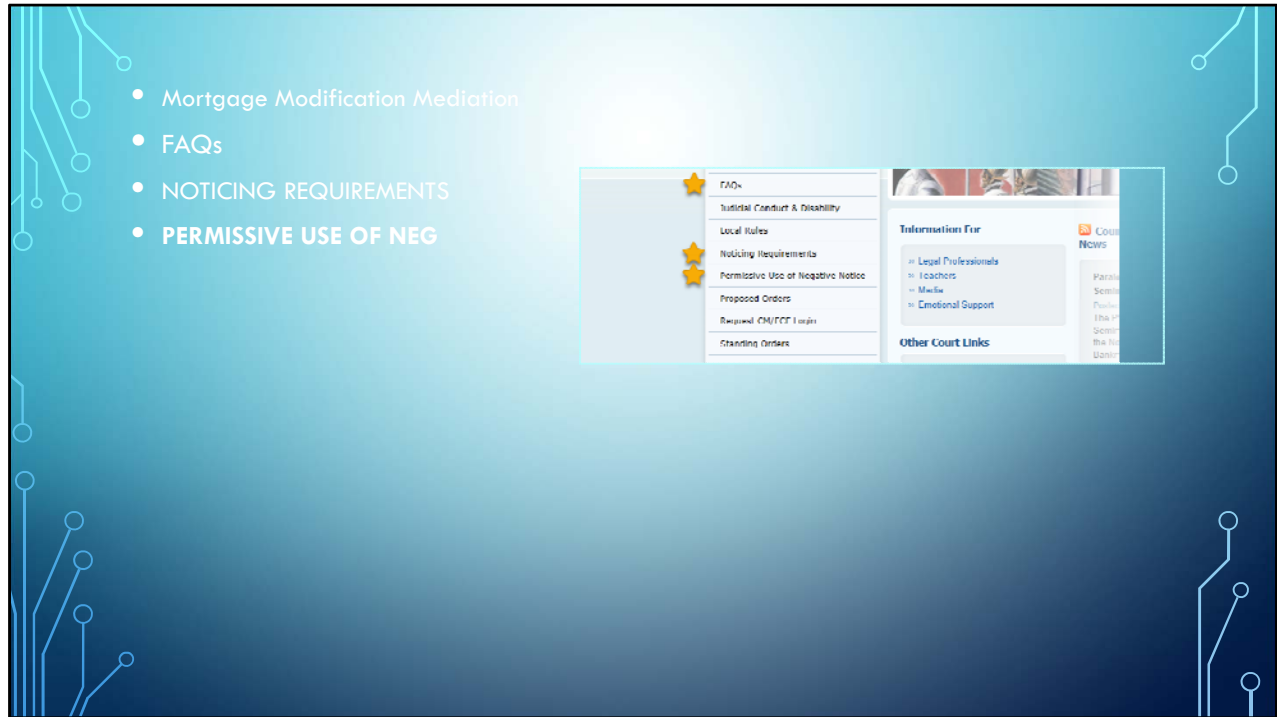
- Mortgage Modification Mediation
- FAQs
- NOTICING REQUIREMENTS
- **PERMISSIVE USE OF NEG**

FAQs
Judicial Conduct & Disability
Local Rules
Noticing Requirements
Permissive Use of Negative Notice
Proposed Orders
Request CM/ECF Login
Standing Orders

Information For
» Legal Professionals
» Teachers
» Media
» Emotional Support

Other Court Links

Cou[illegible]
News

Paral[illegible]
Semi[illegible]
The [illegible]
Semi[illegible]
the N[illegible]
Bank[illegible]